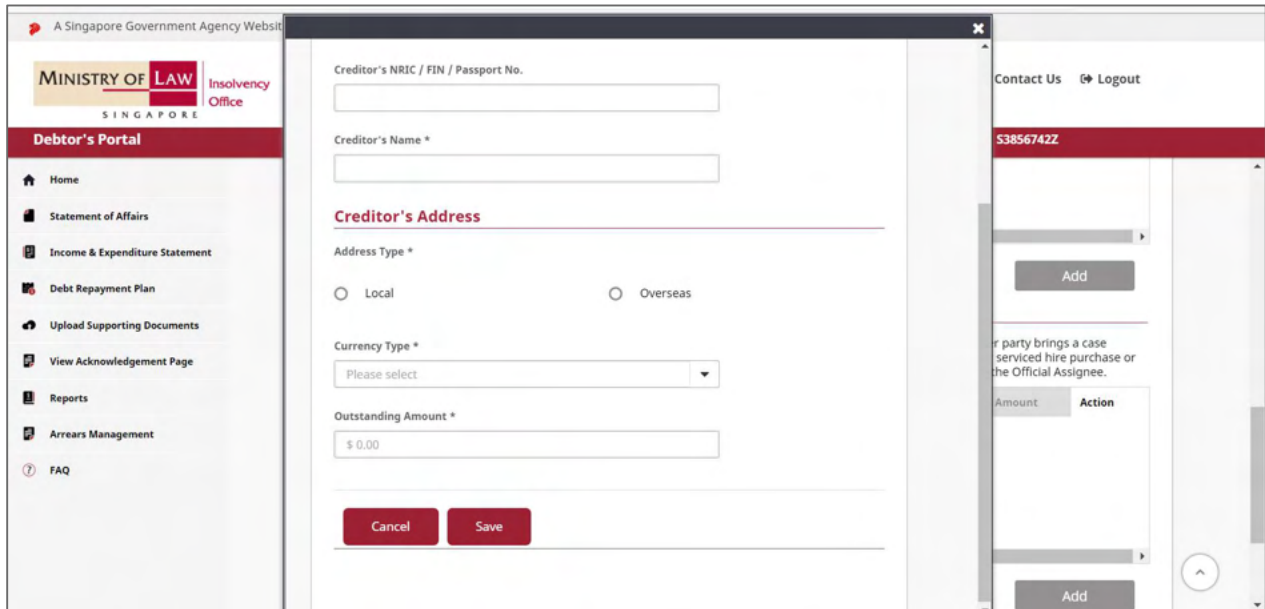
A Singapore Government Agency Websit

MINISTRY OF LAW SINGAPORE Insolvency Office

Debtor's Portal

Home

Statement of Affairs

Income & Expenditure Statement

Debt Repayment Plan

Upload Supporting Documents

View Acknowledgement Page

Reports

Arrears Management

FAQ

Contact Us Logout

S3856742Z

Add

r party brings a case serviced hire purchase or the Official Assignee.

| Amount | Action |
|---|---|

Add

×

Creditor's NRIC / FIN / Passport No.

Creditor's Name *

Creditor's Address

Address Type *

Local

Overseas

Currency Type *

Please select

Outstanding Amount *

$ 0.00

Cancel

Save